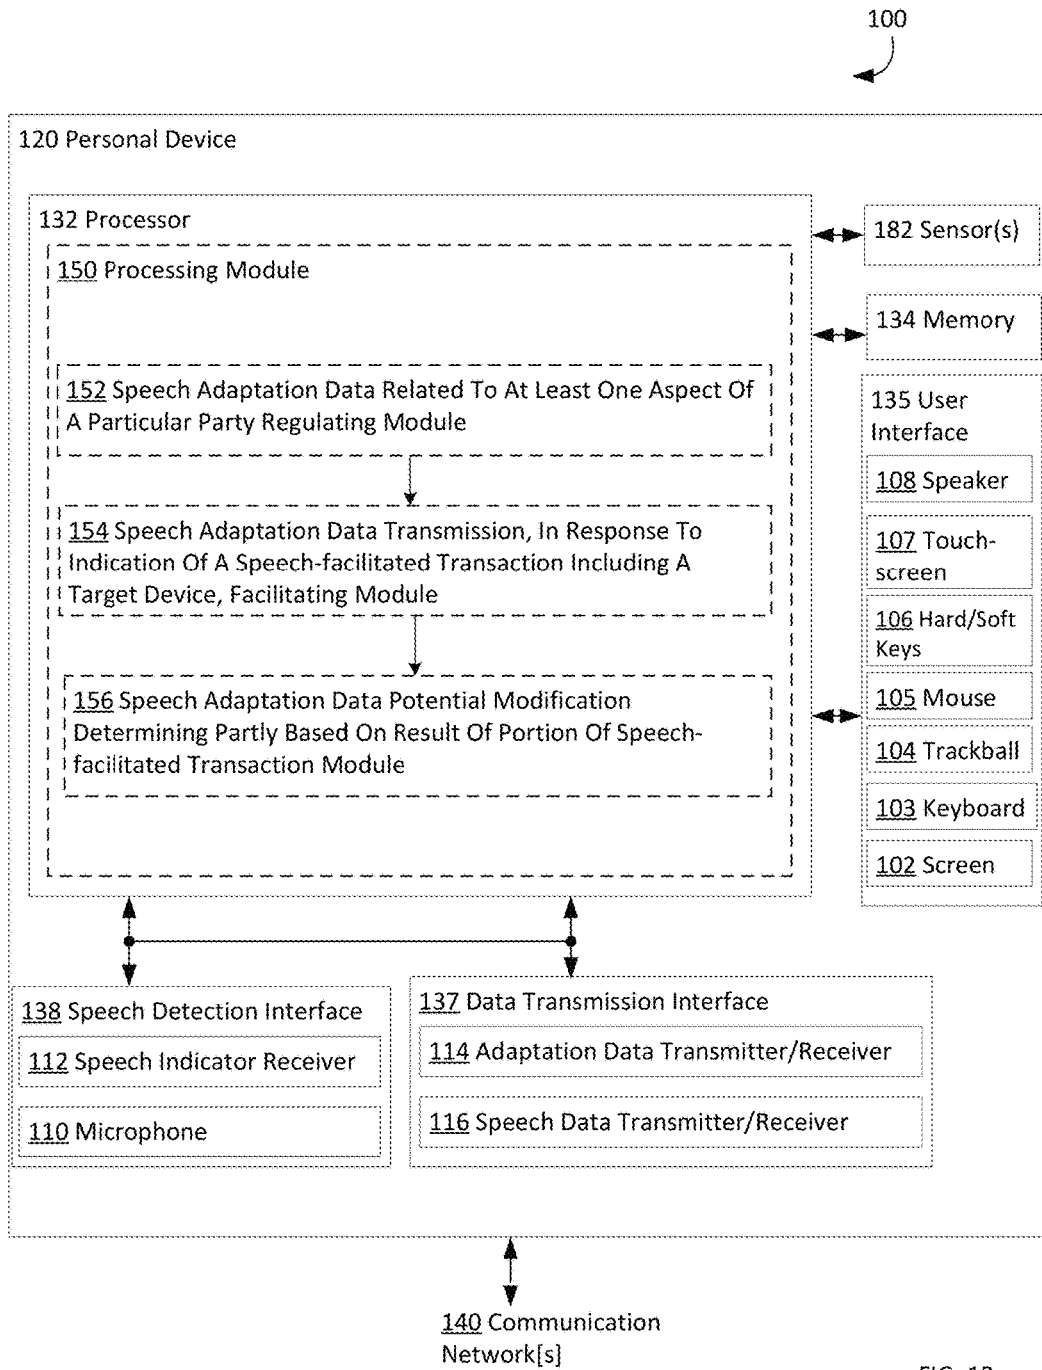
100

120 Personal Device

132 Processor

150 Processing Module

152 Speech Adaptation Data Related To At Least One Aspect Of A Particular Party Regulating Module

154 Speech Adaptation Data Transmission, In Response To Indication Of A Speech-facilitated Transaction Including A Target Device, Facilitating Module

156 Speech Adaptation Data Potential Modification Determining Partly Based On Result Of Portion Of Speech-facilitated Transaction Module

182 Sensor(s)

134 Memory

135 User Interface

108 Speaker

107 Touch-screen

106 Hard/Soft Keys

105 Mouse

104 Trackball

103 Keyboard

102 Screen

138 Speech Detection Interface

112 Speech Indicator Receiver

110 Microphone

137 Data Transmission Interface

114 Adaptation Data Transmitter/Receiver

116 Speech Data Transmitter/Receiver

140 Communication Network[s]

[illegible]